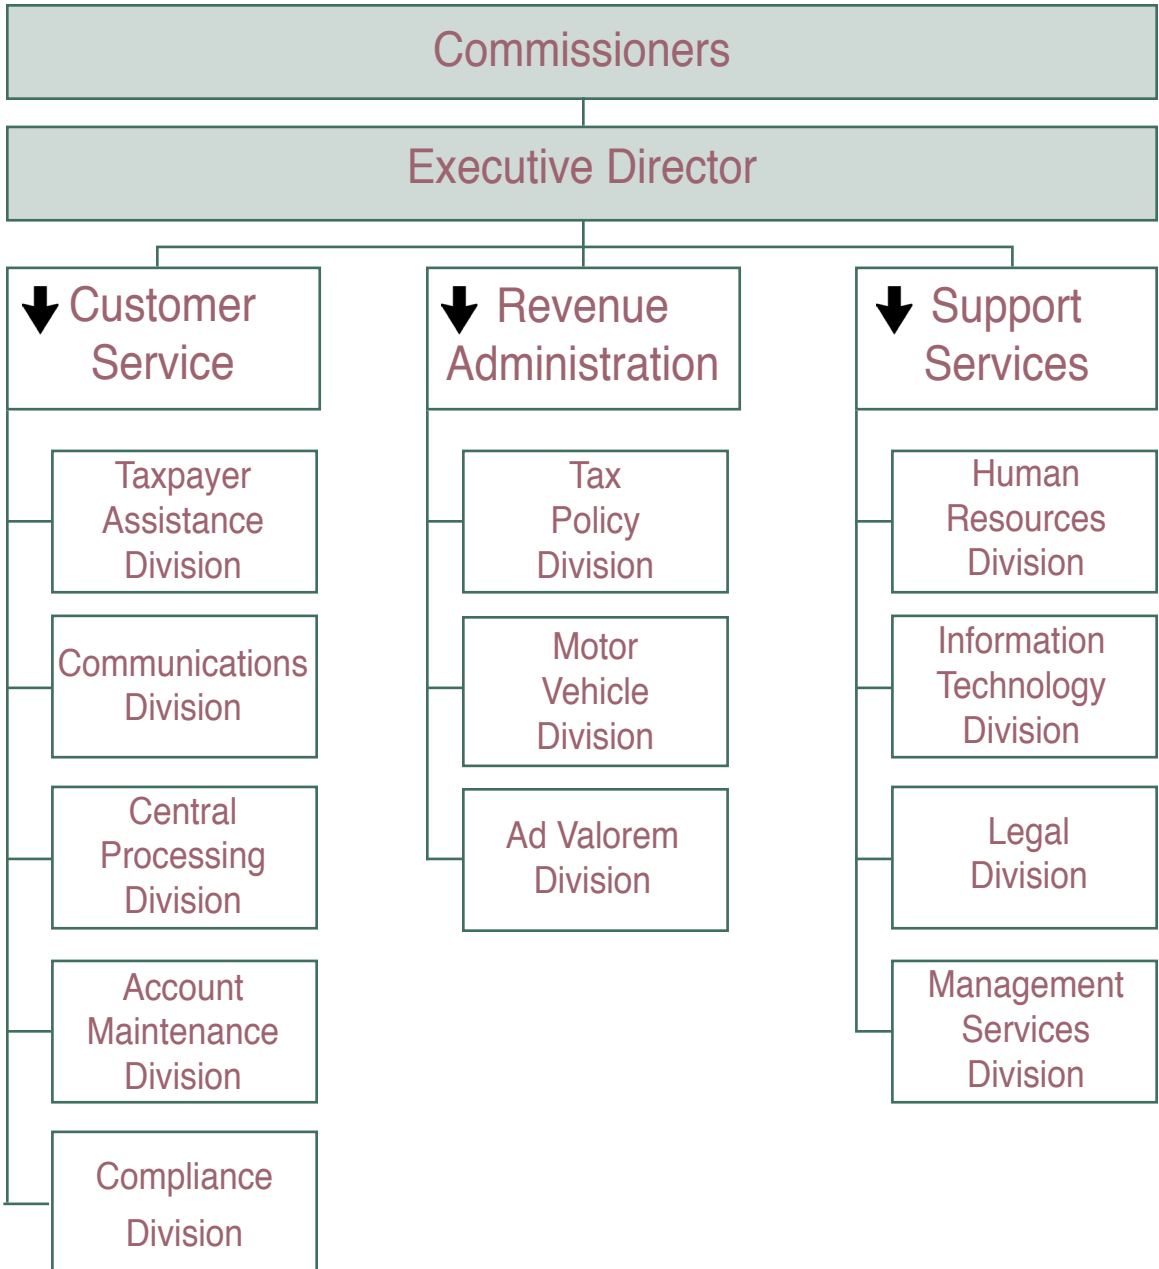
Commissioners

Executive Director

Customer Service

Taxpayer Assistance Division

Communications Division

Central Processing Division

Account Maintenance Division

Compliance Division

Revenue Administration

Tax Policy Division

Motor Vehicle Division

Ad Valorem Division

Support Services

Human Resources Division

Information Technology Division

Legal Division

Management Services Division